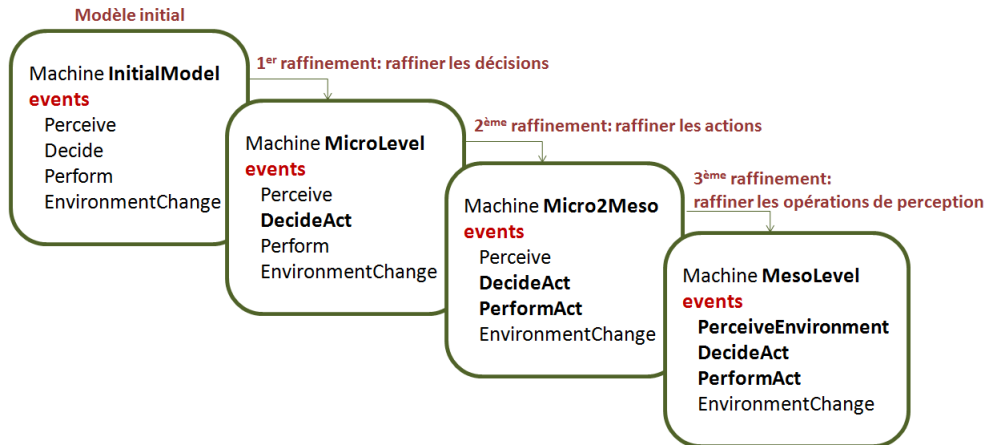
Modèle initial

Machine **InitialModel**
events
Perceive
Decide
Perform
EnvironmentChange

1$^{er}$ raffinement: raffiner les décisions

Machine **MicroLevel**
events
Perceive
**DecideAct**
Perform
EnvironmentChange

2$^{ème}$ raffinement: raffiner les actions

Machine **Micro2Meso**
events
Perceive
**DecideAct**
**PerformAct**
EnvironmentChange

3$^{ème}$ raffinement: raffiner les opérations de perception

Machine **MesoLevel**
events
**PerceiveEnvironment**
**DecideAct**
**PerformAct**
EnvironmentChange